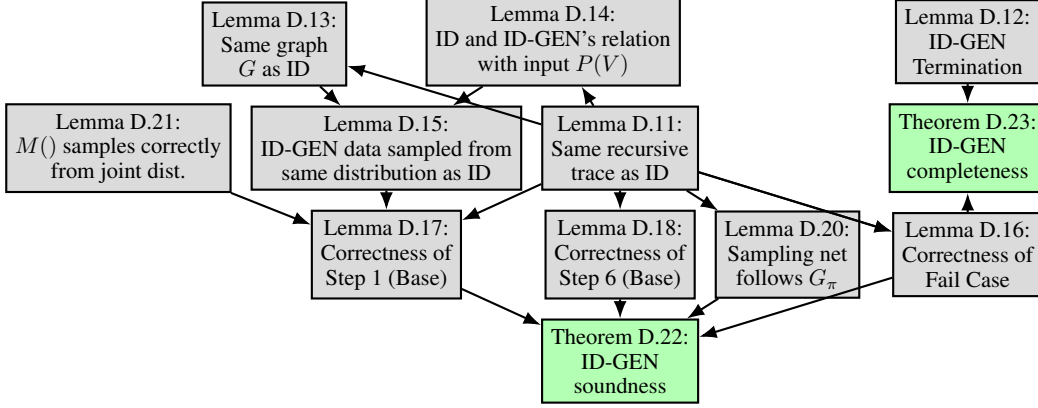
Lemma D.13:
Same graph
$G$ as ID

Lemma D.14:
ID and ID-GEN's relation
with input $P(V)$

Lemma D.12:
ID-GEN
Termination

Lemma D.21:
$M()$ samples correctly
from joint dist.

Lemma D.15:
ID-GEN data sampled from
same distribution as ID

Lemma D.11:
Same recursive
trace as ID

Theorem D.23:
ID-GEN
completeness

Lemma D.17:
Correctness of
Step 1 (Base)

Lemma D.18:
Correctness of
Step 6 (Base)

Lemma D.20:
Sampling net
follows $G_{\pi}$

Lemma D.16:
Correctness of
Fail Case

Theorem D.22:
ID-GEN
soundness